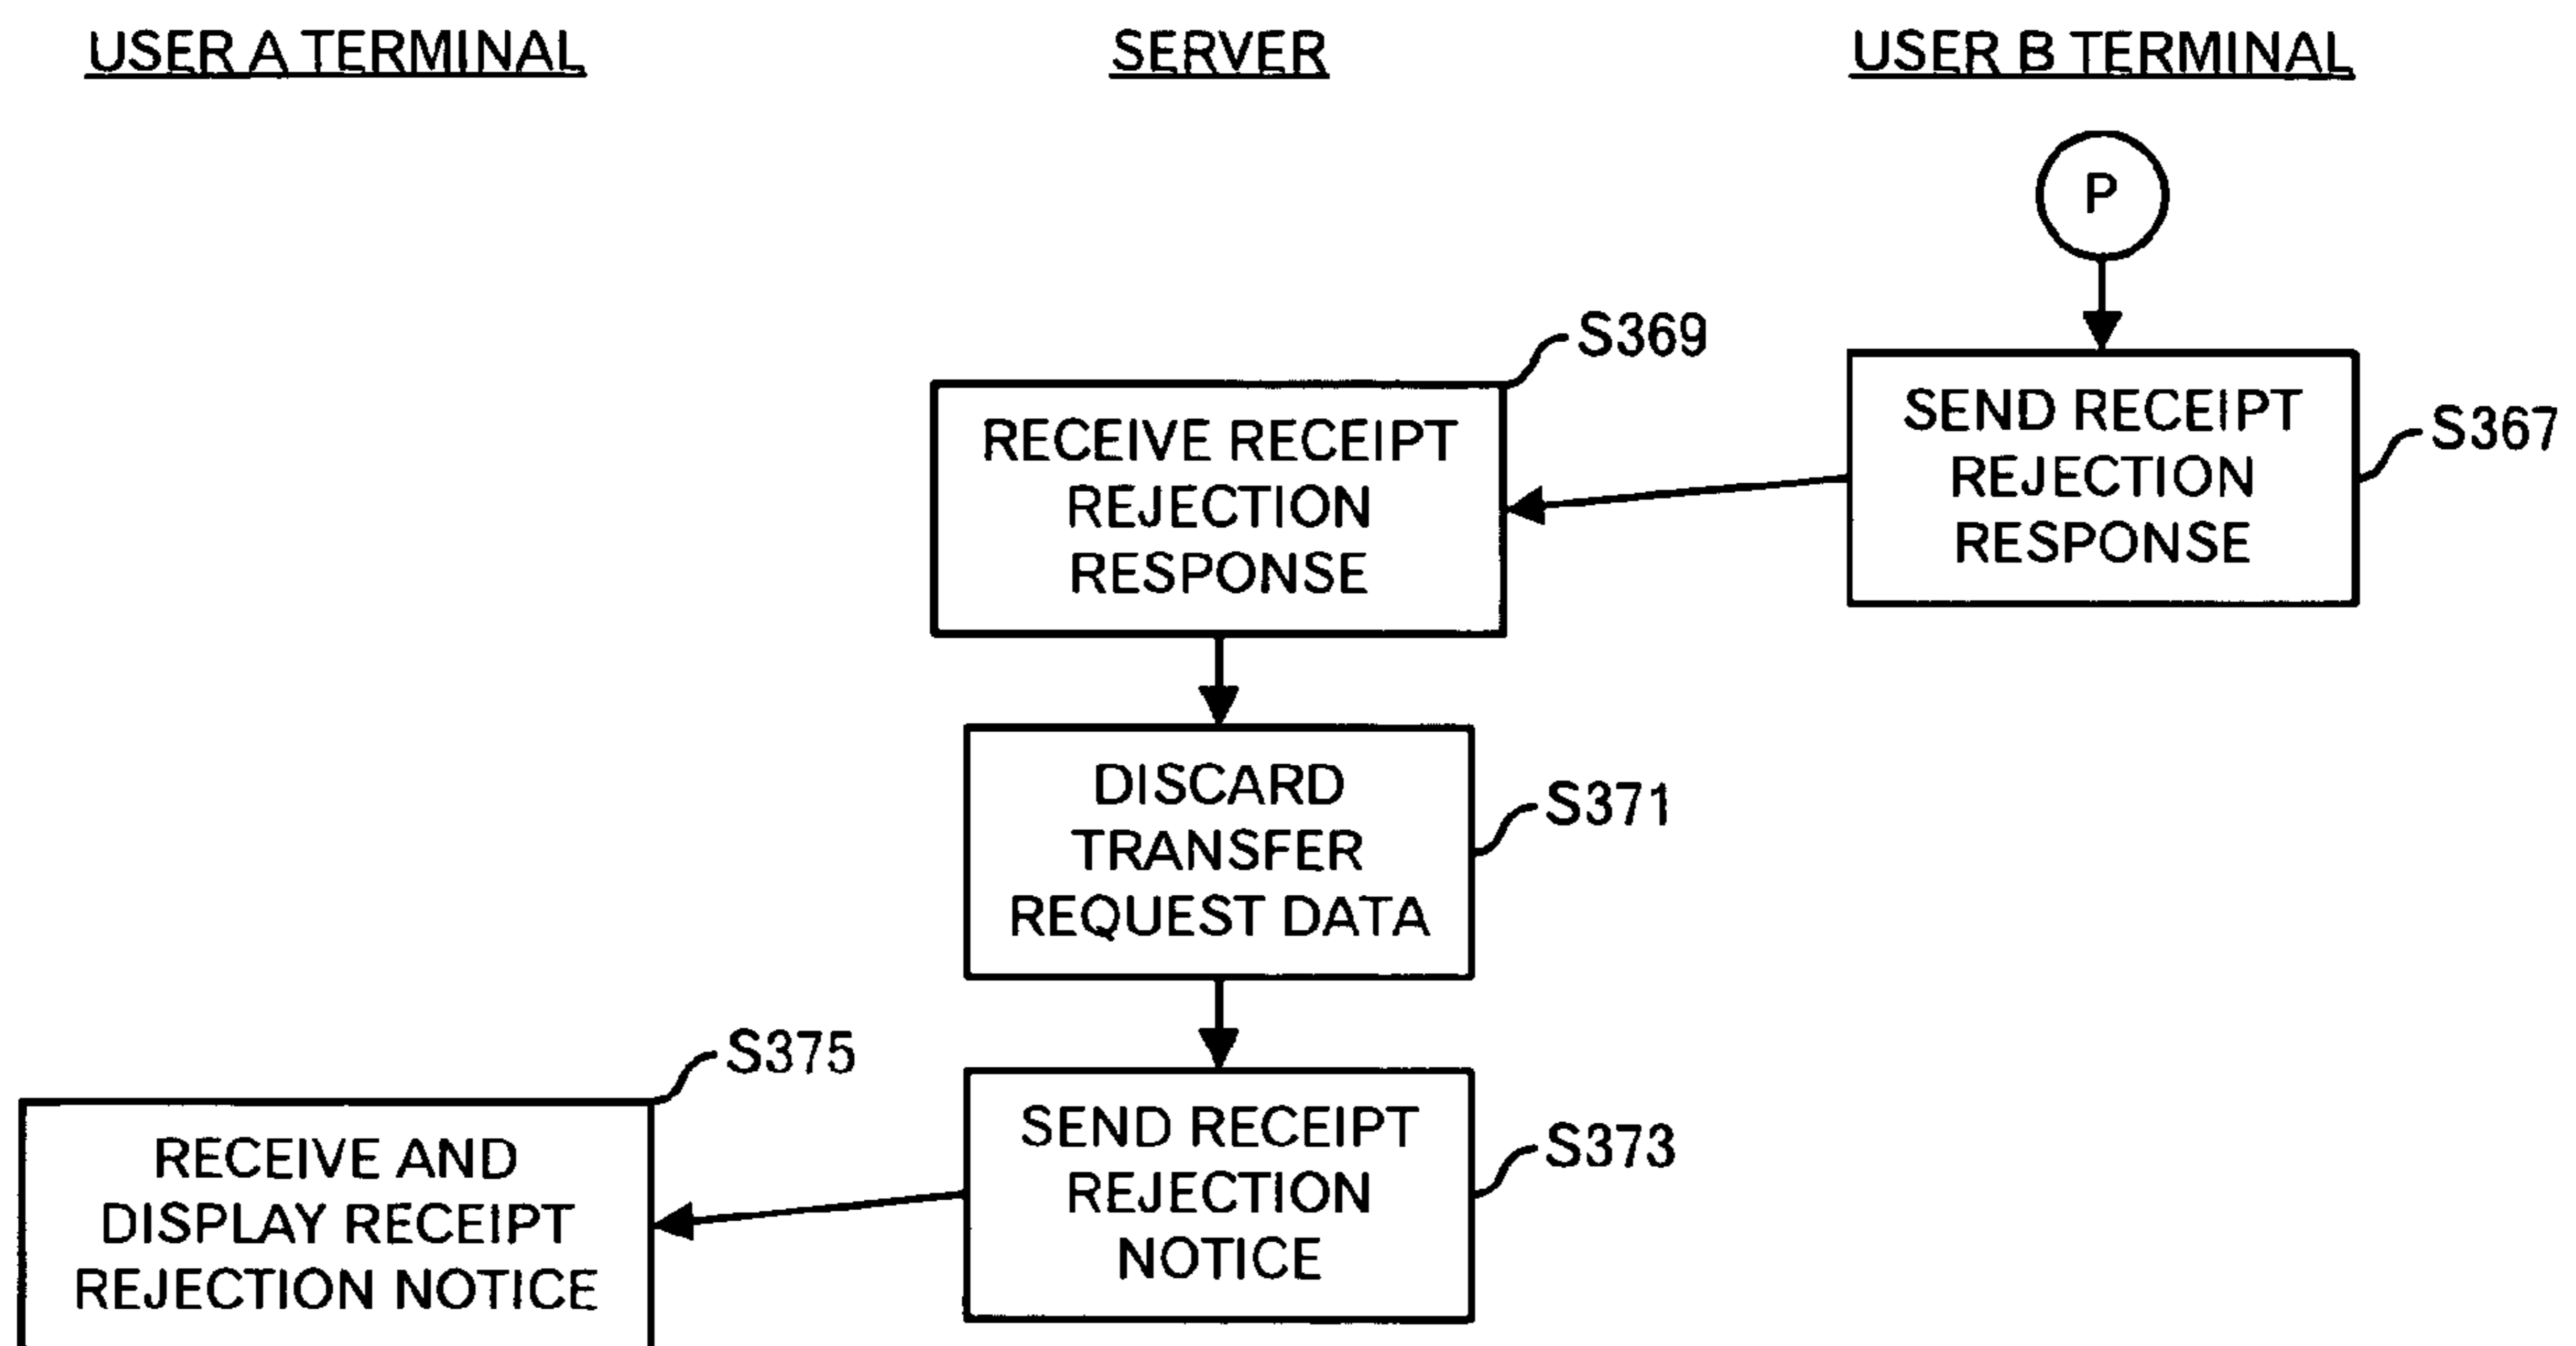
USER A TERMINAL

SERVER

USER B TERMINAL

P

SEND RECEIPT REJECTION RESPONSE

S367

S369

RECEIVE RECEIPT REJECTION RESPONSE

DISCARD TRANSFER REQUEST DATA

S371

SEND RECEIPT REJECTION NOTICE

S373

S375

RECEIVE AND DISPLAY RECEIPT REJECTION NOTICE